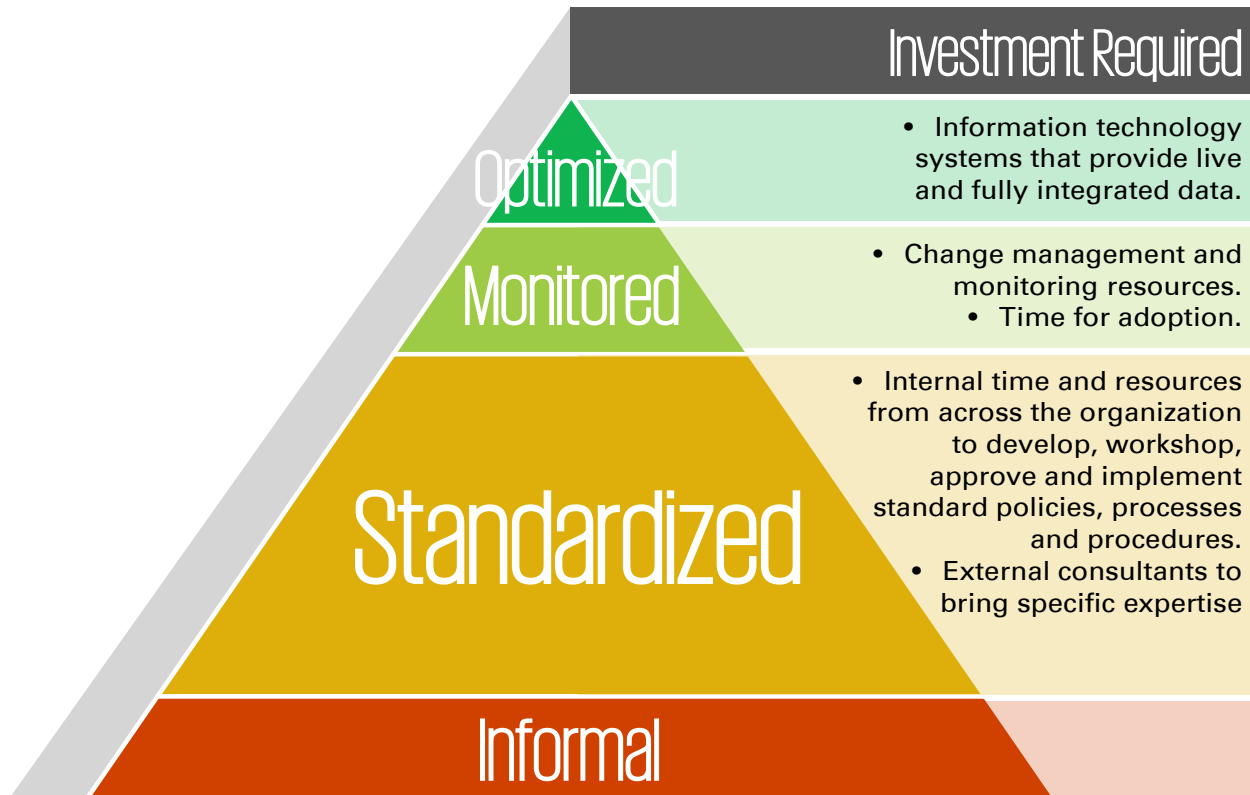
Investment Required

Optimized

• Information technology systems that provide live and fully integrated data.

Monitored

• Change management and monitoring resources.
• Time for adoption.

Standardized

• Internal time and resources from across the organization to develop, workshop, approve and implement standard policies, processes and procedures.
• External consultants to bring specific expertise

Informal